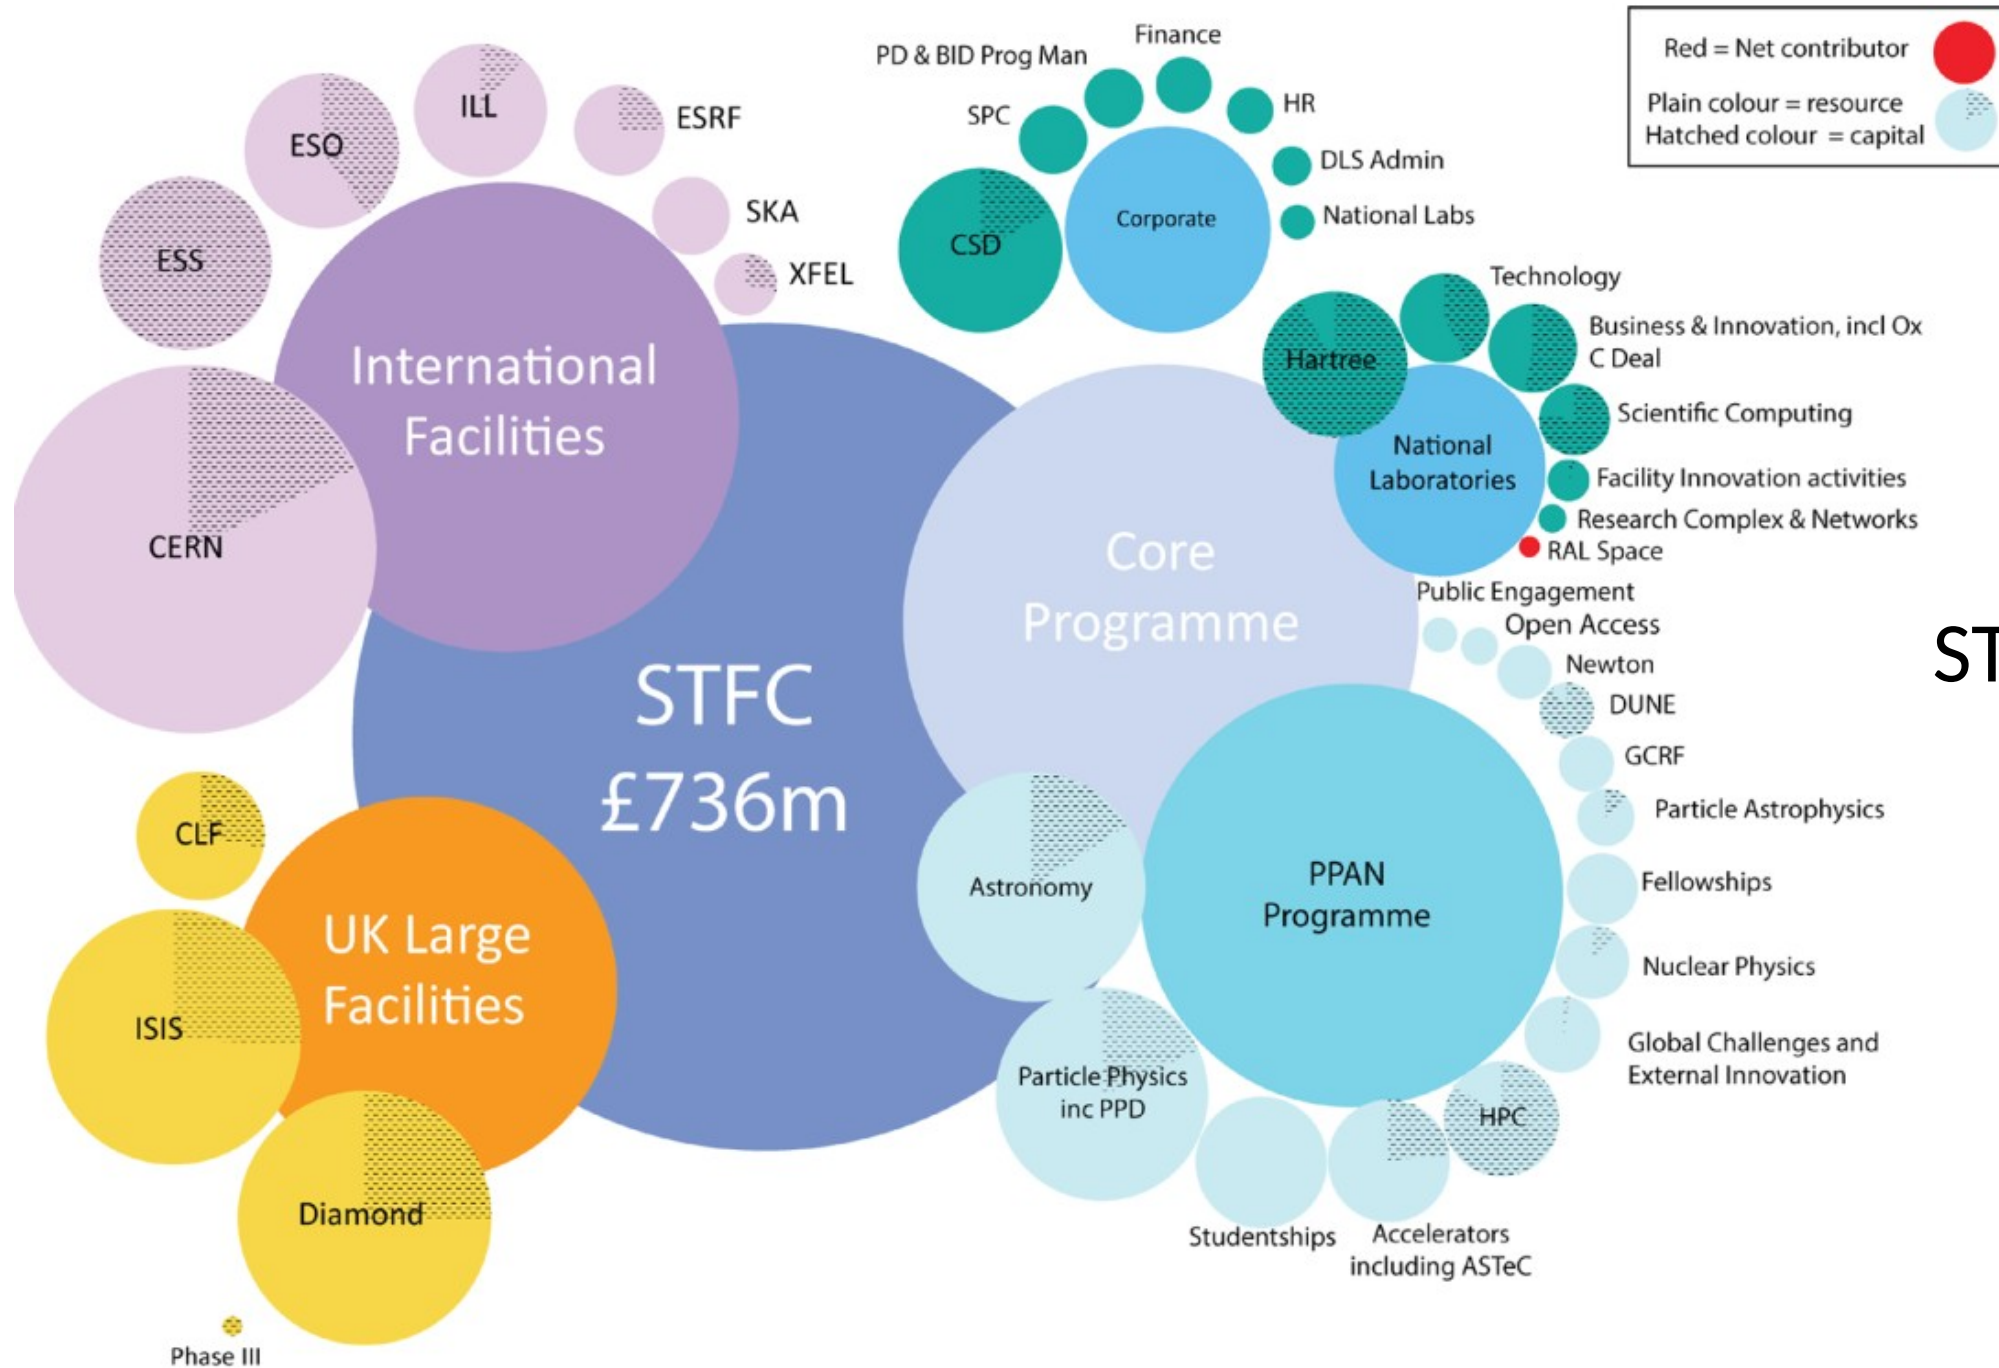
Red = Net contributor
Plain colour = resource
Hatched colour = capital

STFC
£736m

International Facilities
ESS
ESO
ILL
ESRF
SKA
XFEL
CERN

PD & BID Prog Man
Finance
SPC
HR
DLS Admin
National Labs
CSD
Corporate

Technology
Hartree
Business & Innovation, incl Ox C Deal
Scientific Computing
National Laboratories
Facility Innovation activities
Research Complex & Networks
RAL Space

Core Programme
Public Engagement
Open Access
Newton
DUNE
GCRF
Particle Astrophysics
Fellowships
Nuclear Physics
Global Challenges and External Innovation

Astronomy
PPAN Programme
Particle Physics inc PPD
HPC
Studentships
Accelerators including ASTeC

CLF
UK Large Facilities
ISIS
Diamond
Phase III

ST